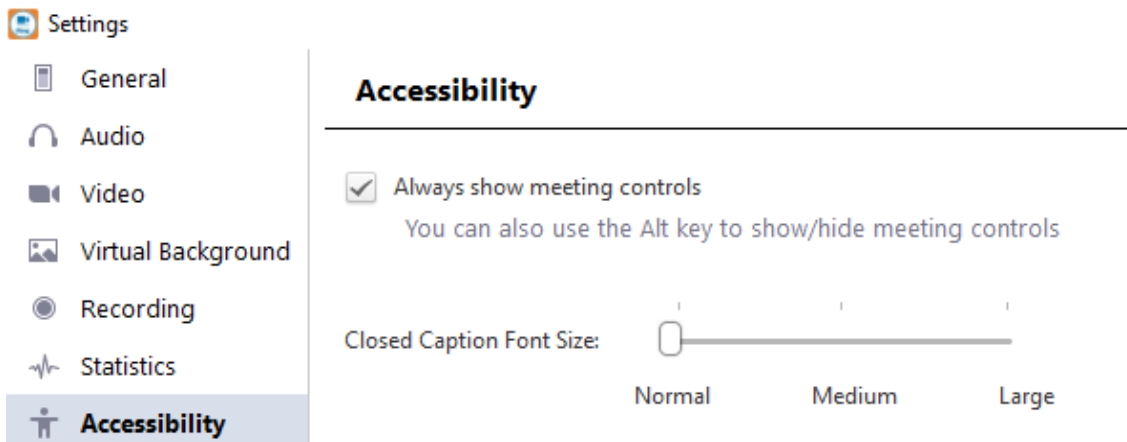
Settings

General

Audio

Video

Virtual Background

Recording

Statistics

Accessibility

Accessibility

Always show meeting controls

You can also use the Alt key to show/hide meeting controls

Closed Caption Font Size:

Normal Medium Large